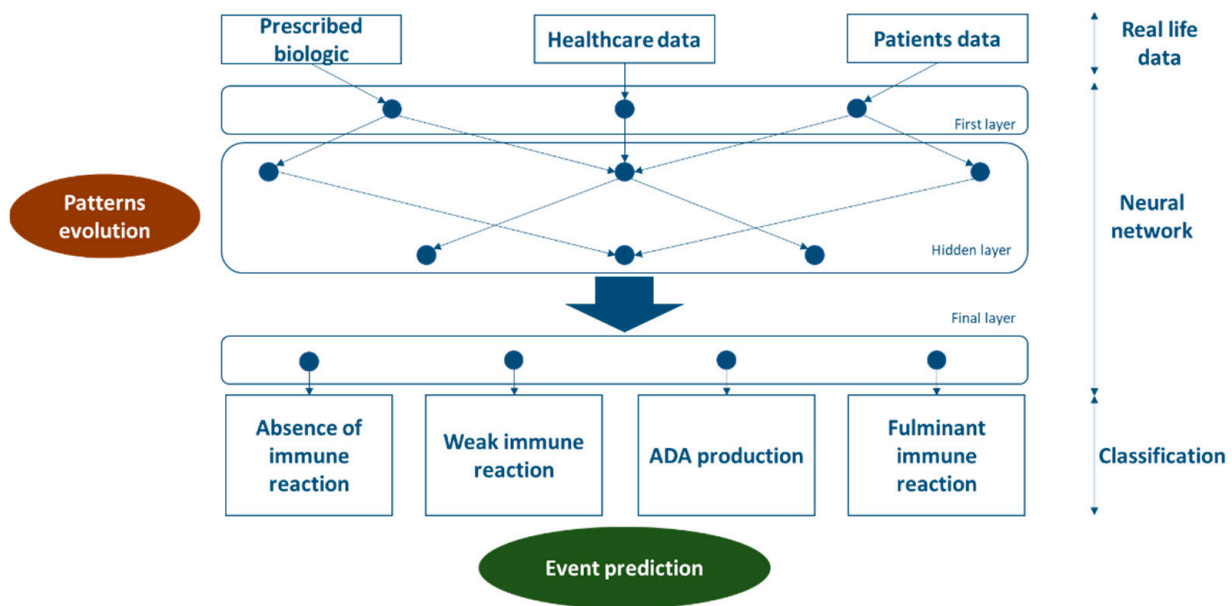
Prescribed biologic

Healthcare data

Patients data

Real life data

First layer

Patterns evolution

Neural network

Hidden layer

Final layer

Absence of immune reaction

Weak immune reaction

ADA production

Fulminant immune reaction

Classification

Event prediction